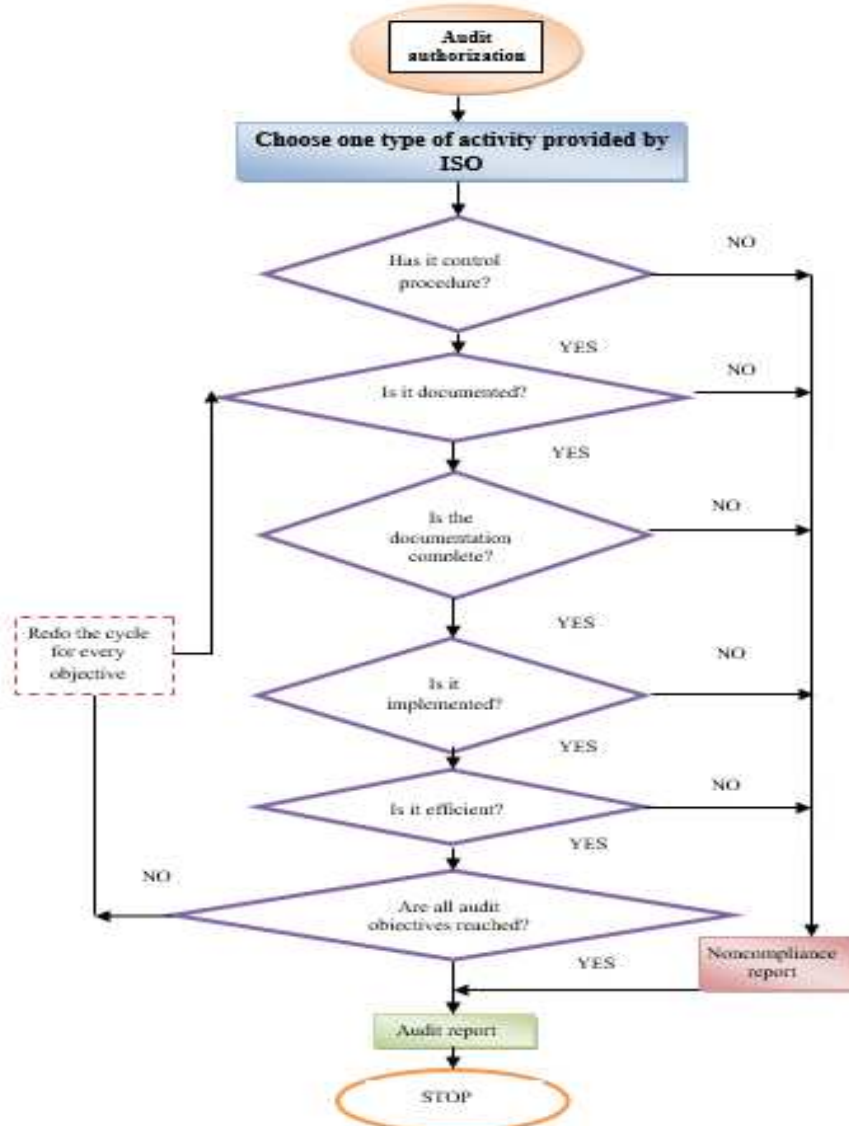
Audit authorization

Choose one type of activity provided by ISO

Has it control procedure?

NO

YES

Is it documented?

NO

YES

Is the documentation complete?

NO

YES

Redo the cycle for every objective

Is it implemented?

NO

YES

Is it efficient?

NO

YES

NO

Are all audit objectives reached?

YES

Noncompliance report

Audit report

STOP